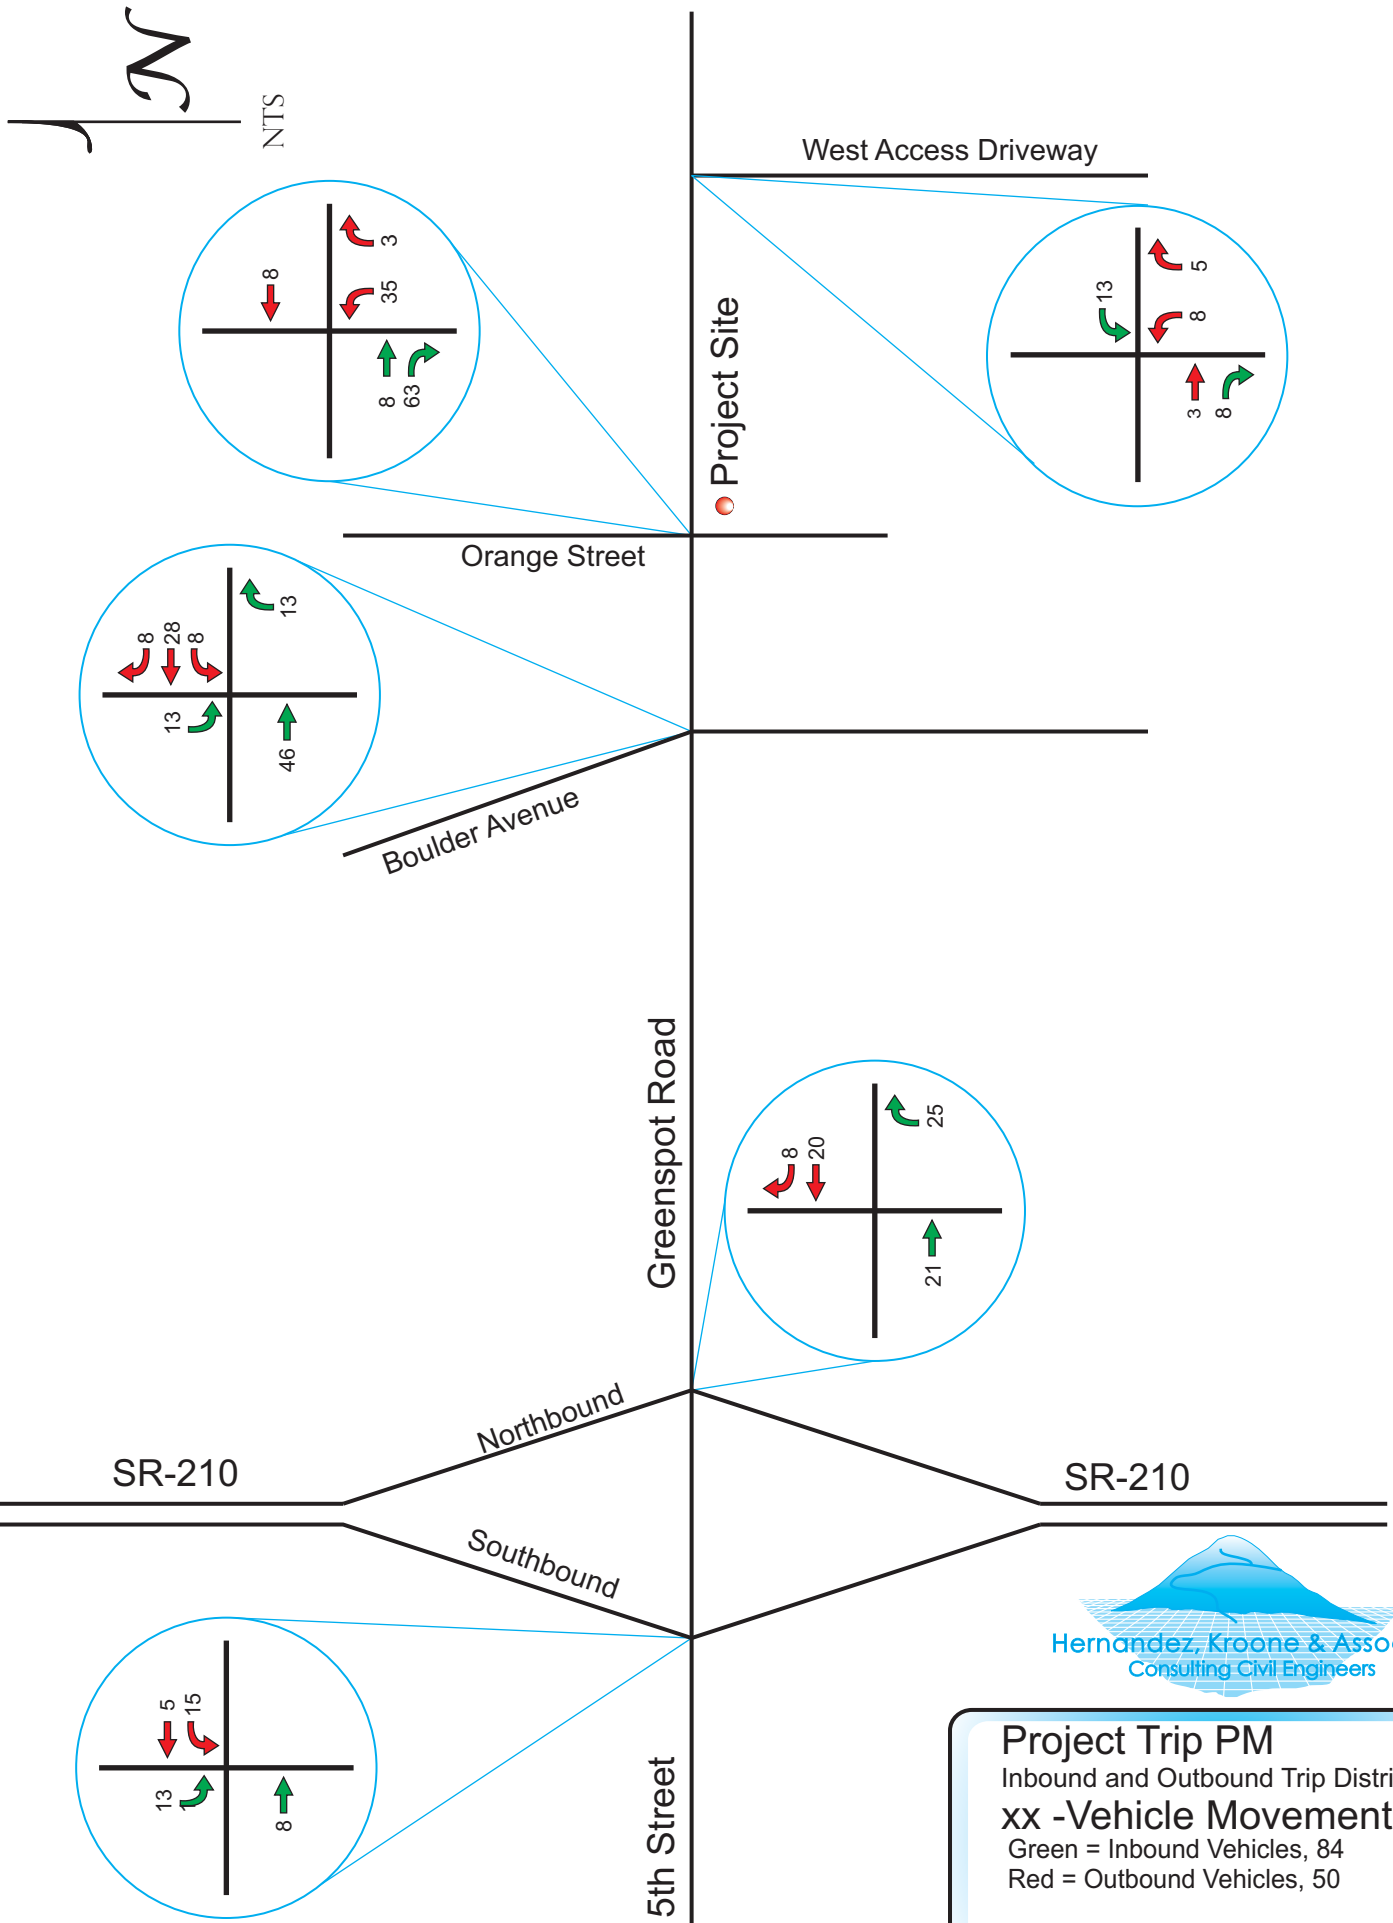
N
NTS

West Access Driveway

3
35
8
8
63

5
8
13
3
8

Project Site

Orange Street

13
8
28
8
13
46

Boulder Avenue

Greenspot Road

25
8
20
21

Northbound

SR-210

SR-210

Southbound

5
15
13
8

5th Street

Hernandez, Kroone & Asso
Consulting Civil Engineers

Project Trip PM
Inbound and Outbound Trip Distri
xx -Vehicle Movement
Green = Inbound Vehicles, 84
Red = Outbound Vehicles, 50